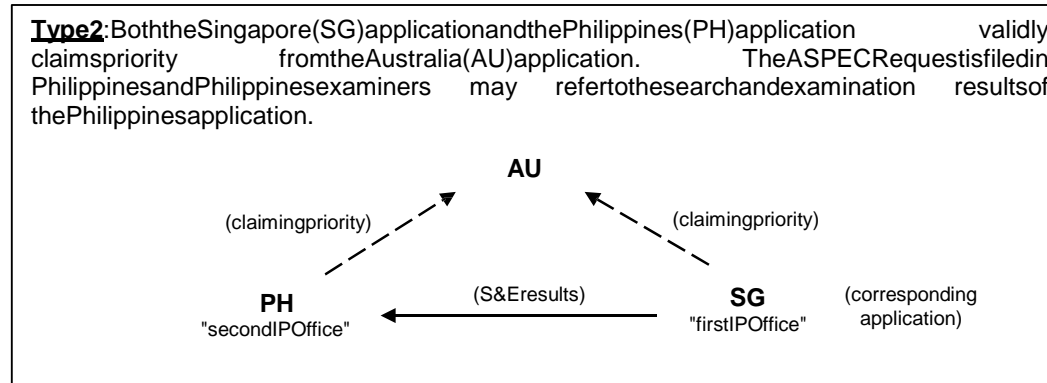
**Type2**:BoththeSingapore(SG)applicationandthePhilippines(PH)application validly claimspriority fromtheAustralia(AU)application. TheASPECRequestisfiledin PhilippinesandPhilippinesexaminers may refertothesearchandexamination resultsof thePhilippinesapplication.

**AU**

(claimingpriority)

(claimingpriority)

**PH**
"secondIPOffice"

(S&Eresults)

**SG**
"firstIPOffice"

(corresponding application)